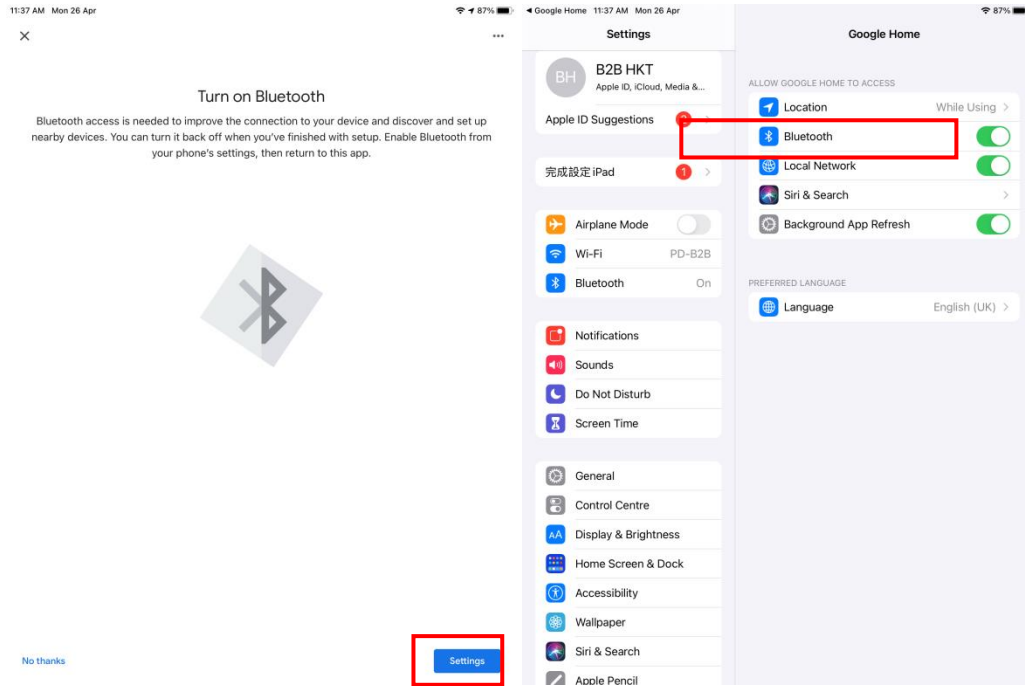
11:37 AM Mon 26 Apr

87%

Turn on Bluetooth

Bluetooth access is needed to improve the connection to your device and discover and set up nearby devices. You can turn it back off when you've finished with setup. Enable Bluetooth from your phone's settings, then return to this app.

No thanks

Settings

◂ Google Home 11:37 AM Mon 26 Apr

87%

Settings

BH

B2B HKT

Apple ID, iCloud, Media &...

Apple ID Suggestions

完成設定 iPad 1

Airplane Mode

Wi-Fi PD-B2B

Bluetooth On

Notifications

Sounds

Do Not Disturb

Screen Time

General

Control Centre

Display & Brightness

Home Screen & Dock

Accessibility

Wallpaper

Siri & Search

Apple Pencil

Google Home

ALLOW GOOGLE HOME TO ACCESS

Location While Using

Bluetooth

Local Network

Siri & Search

Background App Refresh

PREFERRED LANGUAGE

Language English (UK)